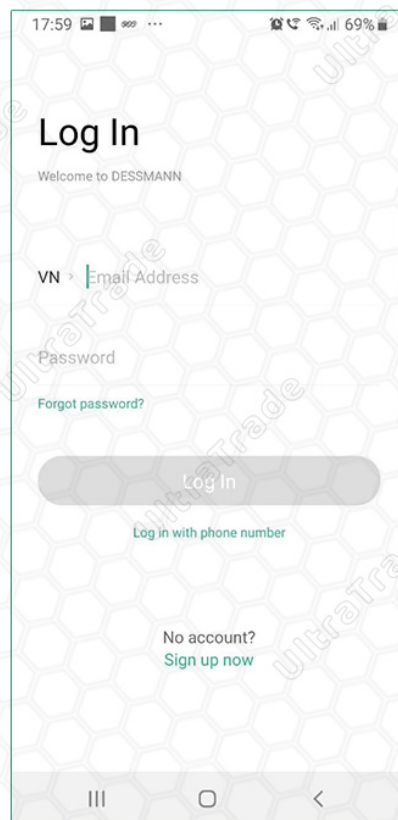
17:59 ··· 69%

Log In

Welcome to DESSMANN

VN › Email Address

Password

Forgot password?

Log In

Log in with phone number

No account?
Sign up now

UltraTrade UltraTrade UltraTrade UltraTrade UltraTrade UltraTrade